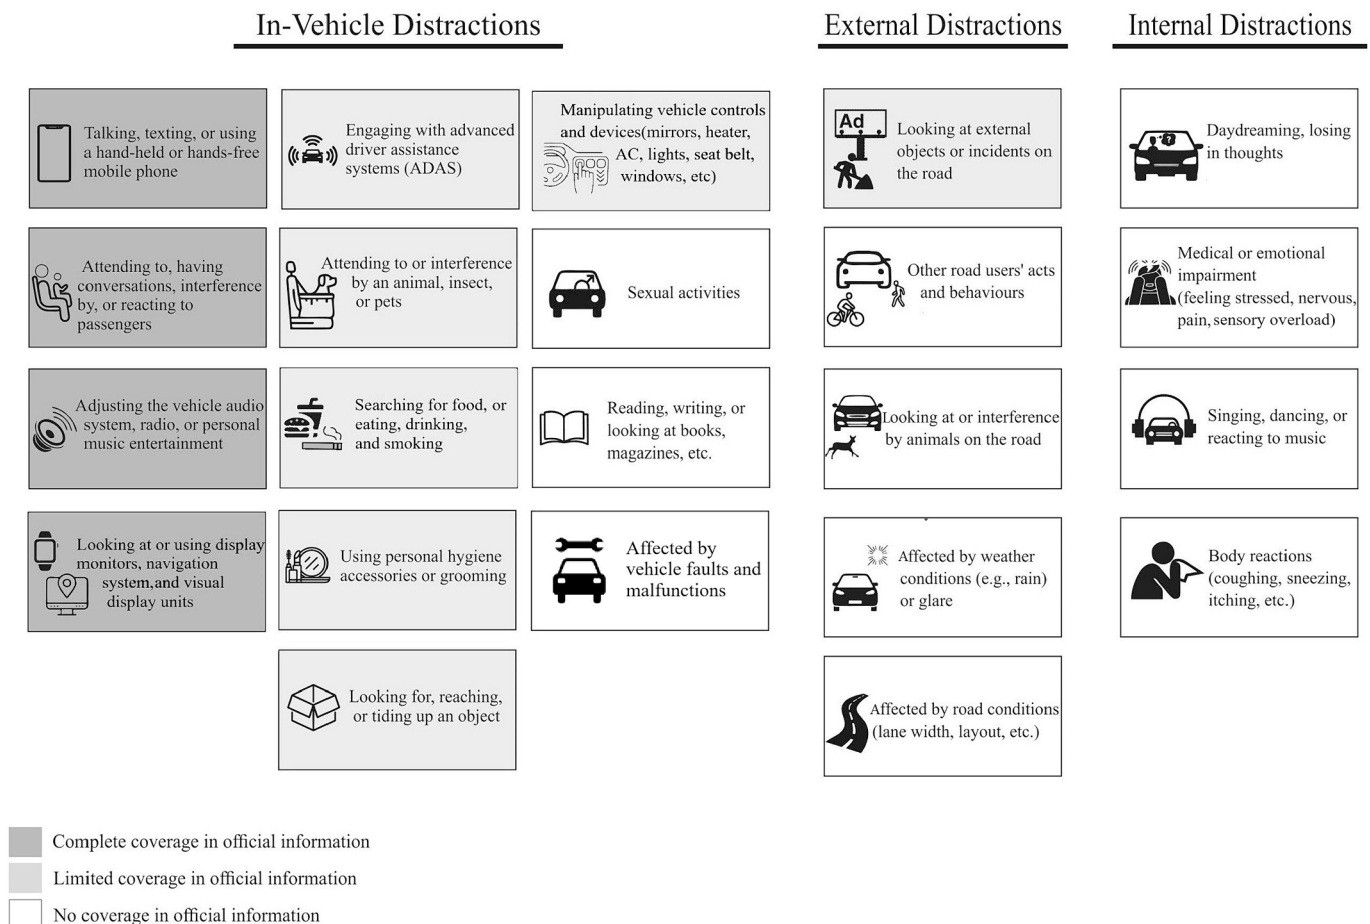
In-Vehicle Distractions

External Distractions

Internal Distractions

Talking, texting, or using a hand-held or hands-free mobile phone

Engaging with advanced driver assistance systems (ADAS)

Manipulating vehicle controls and devices(mirrors, heater, AC, lights, seat belt, windows, etc)

Ad

Looking at external objects or incidents on the road

Daydreaming, losing in thoughts

Attending to, having conversations, interference by, or reacting to passengers

Attending to or interference by an animal, insect, or pets

Sexual activities

Other road users' acts and behaviours

Medical or emotional impairment (feeling stressed, nervous, pain, sensory overload)

Adjusting the vehicle audio system, radio, or personal music entertainment

Searching for food, or eating, drinking, and smoking

Reading, writing, or looking at books, magazines, etc.

Looking at or interference by animals on the road

Singing, dancing, or reacting to music

Looking at or using display monitors, navigation system,and visual display units

Using personal hygiene accessories or grooming

Affected by vehicle faults and malfunctions

Affected by weather conditions (e.g., rain) or glare

Body reactions (coughing, sneezing, itching, etc.)

Looking for, reaching, or tiding up an object

Affected by road conditions (lane width, layout, etc.)

Complete coverage in official information

Limited coverage in official information

No coverage in official information